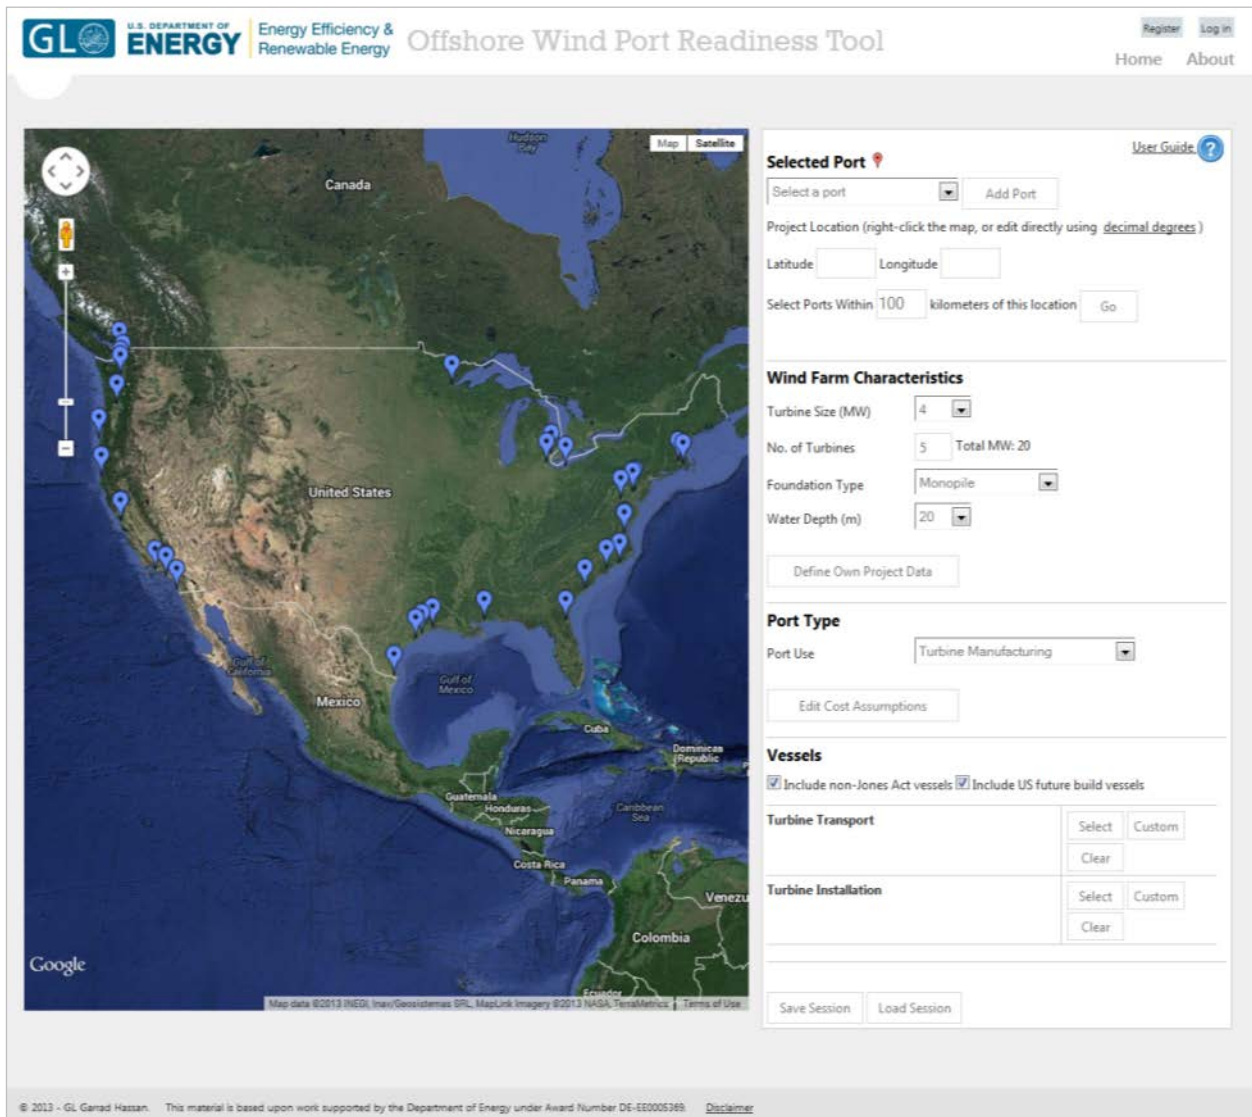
GL U.S. DEPARTMENT OF ENERGY Energy Efficiency & Renewable Energy Offshore Wind Port Readiness Tool

Register Log in

Home About

Map Satellite

Hudson Bay

Canada

United States

Gulf of California

Mexico

Gulf of Mexico

Cuba

Dominican Republic

Guatemala

Honduras

Caribbean Sea

Nicaragua

Costa Rica

Panama

Venezu

Colombia

Ecuador

Google

Map data ©2013 INEGI, Inav/Geosistemas SRL, MapLink Imagery ©2013 NASA, TerraMetrics Terms of Use

User Guide

Selected Port

Select a port Add Port

Project Location (right-click the map, or edit directly using decimal degrees)

Latitude Longitude

Select Ports Within 100 kilometers of this location Go

Wind Farm Characteristics

Turbine Size (MW) 4

No. of Turbines 5 Total MW: 20

Foundation Type Monopile

Water Depth (m) 20

Define Own Project Data

Port Type

Port Use Turbine Manufacturing

Edit Cost Assumptions

Vessels

Include non-Jones Act vessels Include US future build vessels

Turbine Transport Select Custom Clear

Turbine Installation Select Custom Clear

Save Session Load Session

© 2013 - GL Garrad Hassan. This material is based upon work supported by the Department of Energy under Award Number DE-EE0005369. Disclaimer